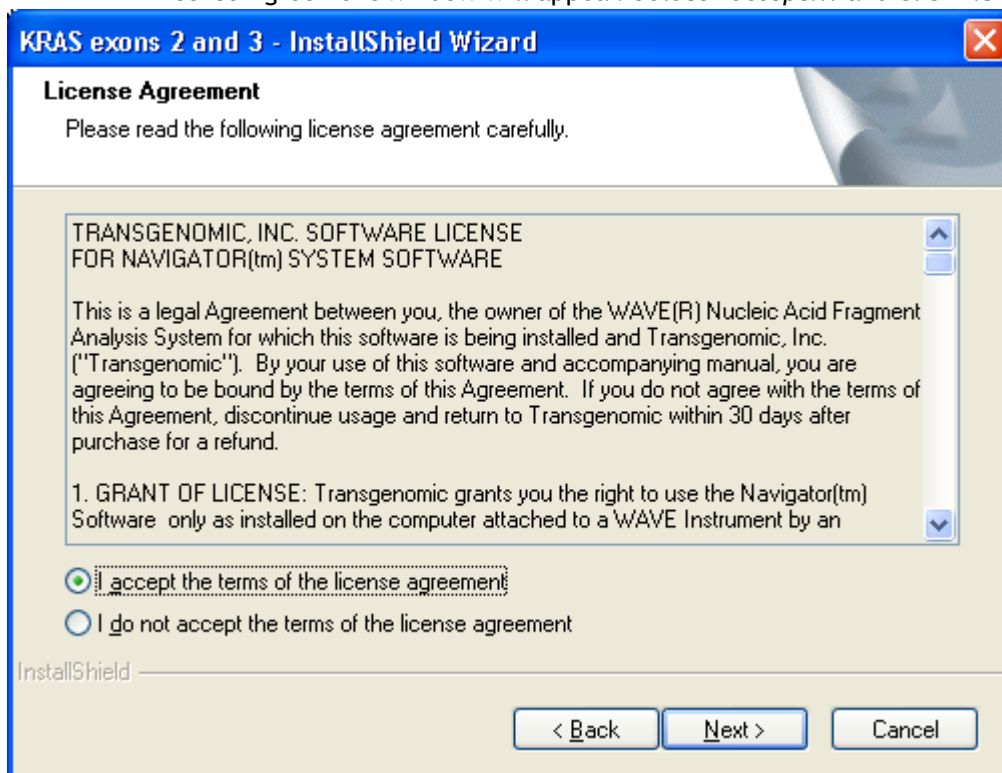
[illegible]

KRAS exons 2 and 3 - InstallShield Wizard

License Agreement

Please read the following license agreement carefully.

TRANSGENOMIC, INC. SOFTWARE LICENSE
FOR NAVIGATOR(tm) SYSTEM SOFTWARE

This is a legal Agreement between you, the owner of the WAVE(R) Nucleic Acid Fragment Analysis System for which this software is being installed and Transgenomic, Inc. ("Transgenomic"). By your use of this software and accompanying manual, you are agreeing to be bound by the terms of this Agreement. If you do not agree with the terms of this Agreement, discontinue usage and return to Transgenomic within 30 days after purchase for a refund.

1. GRANT OF LICENSE: Transgenomic grants you the right to use the Navigator(tm) Software only as installed on the computer attached to a WAVE Instrument by an

I accept the terms of the license agreement

I do not accept the terms of the license agreement

InstallShield

< Back

Next >

Cancel